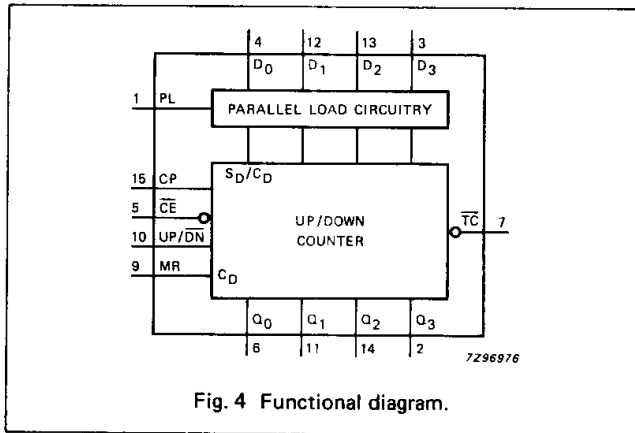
4 12 13 3

$D_0$ $D_1$ $D_2$ $D_3$

1 PL

PARALLEL LOAD CIRCUITRY

15 CP

5 $\overline{CE}$

10 UP/$\overline{DN}$

9 MR

$S_D/C_D$

UP/DOWN COUNTER

$C_D$

$\overline{TC}$ 7

$Q_0$ $Q_1$ $Q_2$ $Q_3$

6 11 14 2

7Z96976

Fig. 4 Functional diagram.